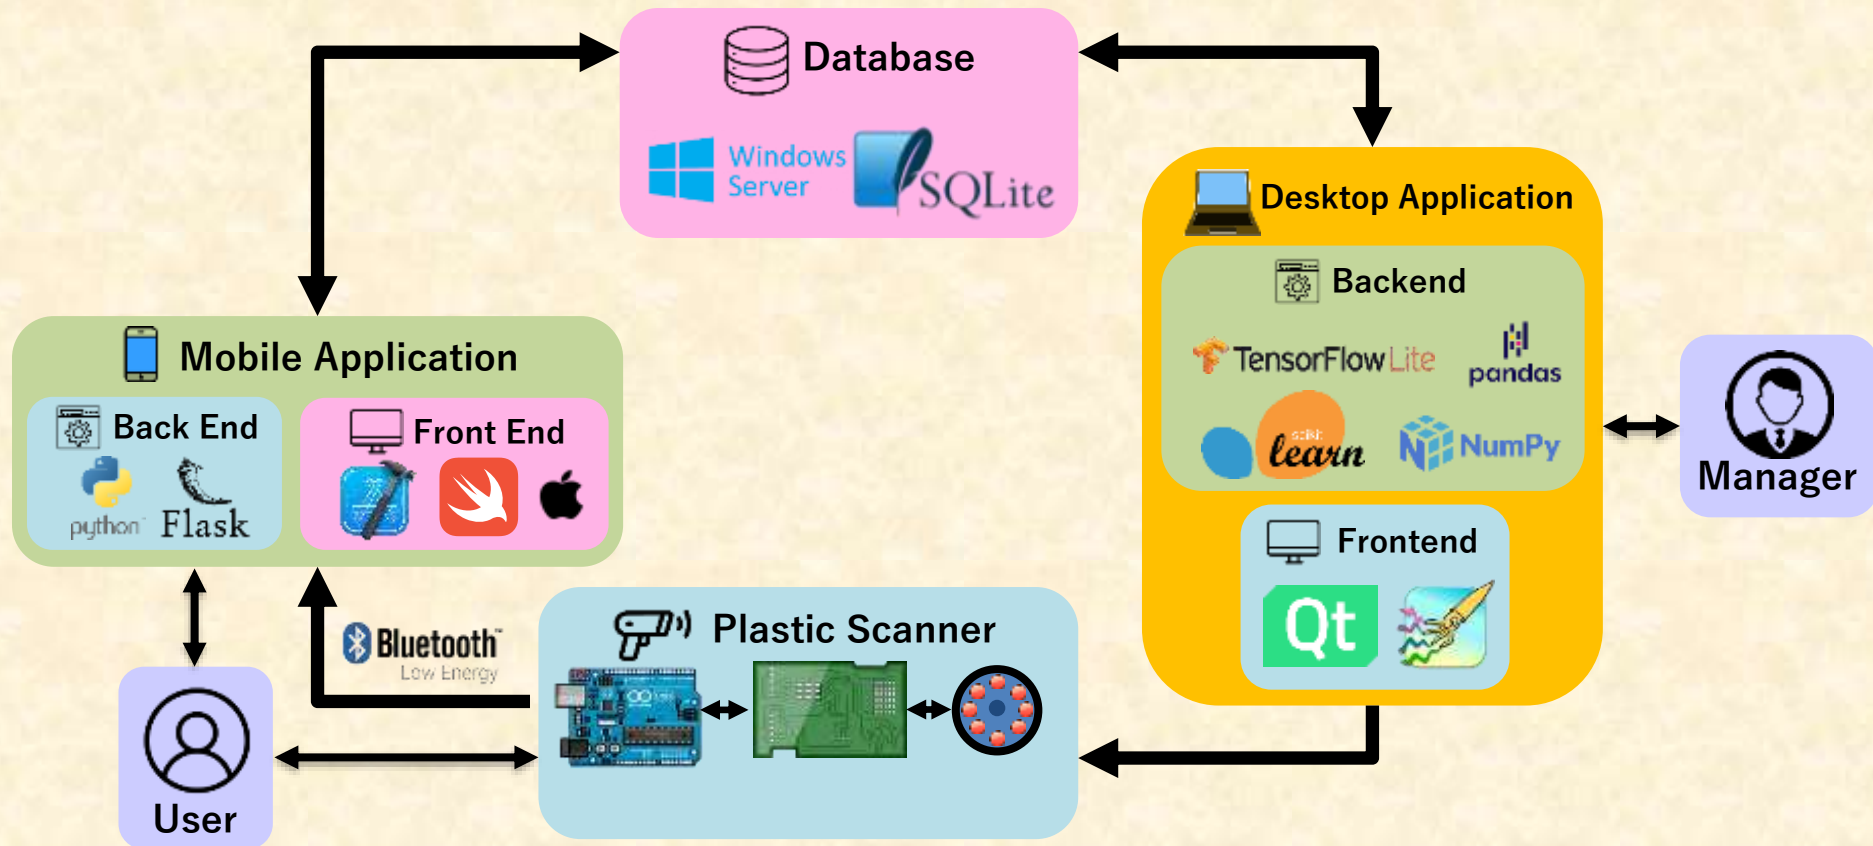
Database

Windows Server

SQLite

Desktop Application

Backend

TensorFlowLite

pandas

scikit learn

NumPy

Frontend

Qt

Manager

Mobile Application

Back End

python

Flask

Front End

Bluetooth Low Energy

Plastic Scanner

User